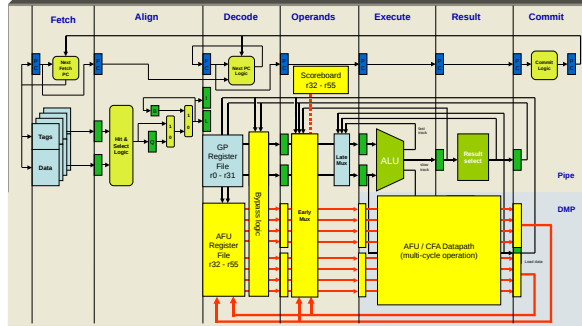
Fetch
Align
Decode
Operands
Execute
Result
Commit

Next Fetch PC
Next PC Logic
Scoreboard r32 - r55
Commit Logic

Tags
Data
Hit & Select Logic

GP Register File r0 - r31
Bypass logic
Early Mux
Late Mux
ALU
fast track
slow track
Result select

Pipe
DMP

AFU Register File r32 - r55
AFU / CFA Datapath (multi-cycle operation)
Load data